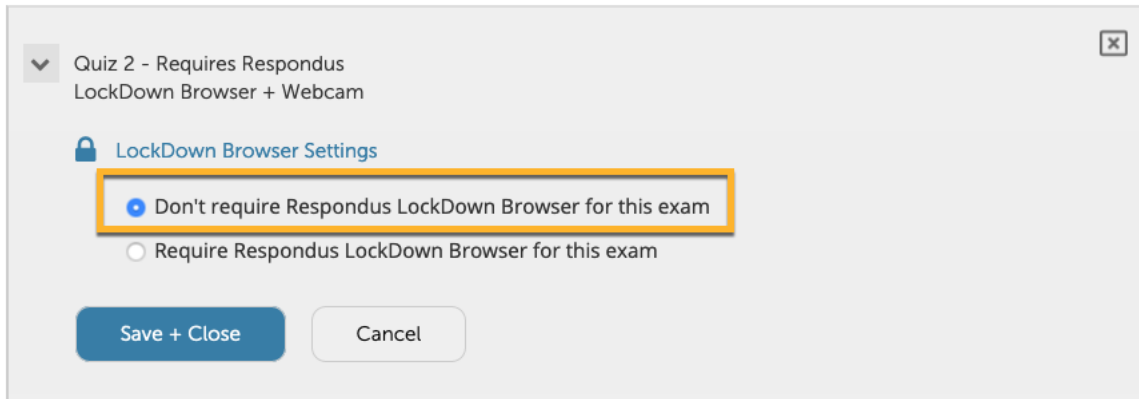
Quiz 2 - Requires Respondus LockDown Browser + Webcam

LockDown Browser Settings

Don't require Respondus LockDown Browser for this exam

Require Respondus LockDown Browser for this exam

Save + Close

Cancel